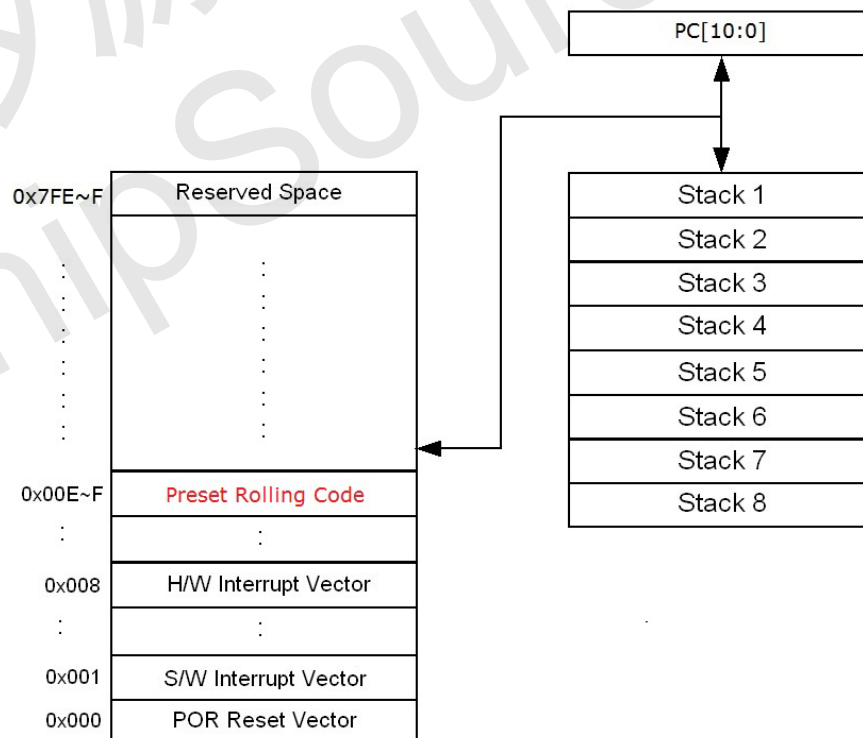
PC[10:0]

0x7FE~F
Reserved Space

0x00E~F
Preset Rolling Code

0x008
H/W Interrupt Vector

0x001
S/W Interrupt Vector

0x000
POR Reset Vector

Stack 1
Stack 2
Stack 3
Stack 4
Stack 5
Stack 6
Stack 7
Stack 8